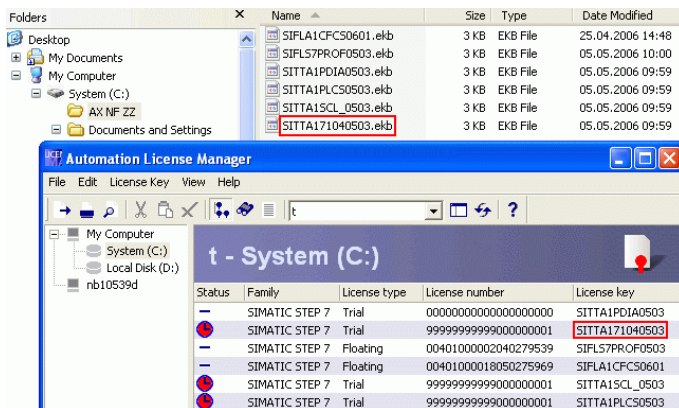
Folders

Desktop
My Documents
My Computer
System (C:)
AX NF ZZ
Documents and Settings

| Name | Size | Type | Date Modified |
|---|---|---|---|
| SIFLA1CFCS0601.ekb | 3 KB | EKB File | 25.04.2006 14:48 |
| SIFLS7PROF0503.ekb | 3 KB | EKB File | 05.05.2006 10:00 |
| SITTA1PDIA0503.ekb | 3 KB | EKB File | 05.05.2006 09:59 |
| SITTA1PLCS0503.ekb | 3 KB | EKB File | 05.05.2006 09:59 |
| SITTA1SCL_0503.ekb | 3 KB | EKB File | 05.05.2006 09:59 |
| SITTA171040503.ekb | 3 KB | EKB File | 05.05.2006 09:59 |

Automation License Manager

File Edit License Key View Help

t

My Computer
System (C:)
Local Disk (D:)
nb10539d

t - System (C:)

| Status | Family | License type | License number | License key |
|---|---|---|---|---|
| | SIMATIC STEP 7 | Trial | 00000000000000000000 | SITTA1PDIA0503 |
| | SIMATIC STEP 7 | Trial | 99999999999000000001 | SITTA171040503 |
| | SIMATIC STEP 7 | Floating | 00401000002040279539 | SIFLS7PROF0503 |
| | SIMATIC STEP 7 | Floating | 00401000018050275969 | SIFLA1CFCS0601 |
| | SIMATIC STEP 7 | Trial | 99999999999000000001 | SITTA1SCL_0503 |
| | SIMATIC STEP 7 | Trial | 99999999999000000001 | SITTA1PLCS0503 |